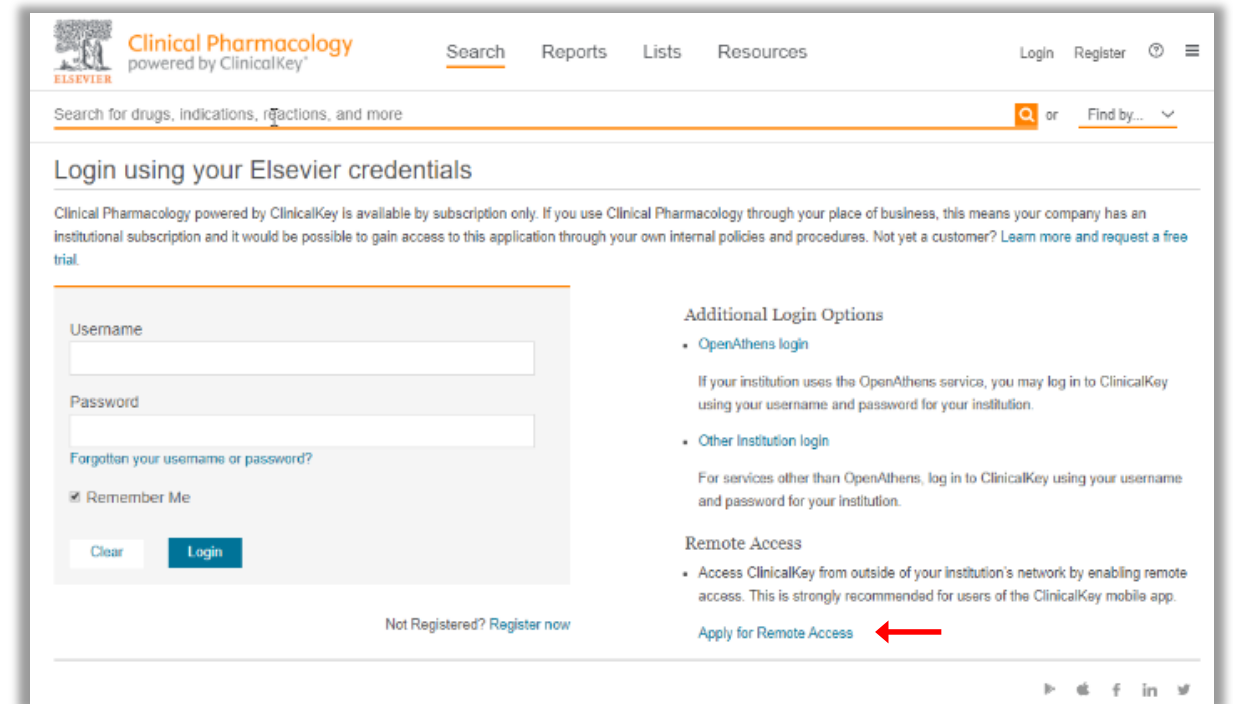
ELSEVIER

Clinical Pharmacology
powered by ClinicalKey®

Search Reports Lists Resources

Login Register

Search for drugs, indications, reactions, and more

or Find by...

Login using your Elsevier credentials

Clinical Pharmacology powered by ClinicalKey is available by subscription only. If you use Clinical Pharmacology through your place of business, this means your company has an institutional subscription and it would be possible to gain access to this application through your own internal policies and procedures. Not yet a customer? Learn more and request a free trial.

Username

Password

Forgotten your username or password?

Remember Me

Clear Login

Not Registered? Register now

Additional Login Options

- OpenAthens login

If your institution uses the OpenAthens service, you may log in to ClinicalKey using your username and password for your institution.

- Other Institution login

For services other than OpenAthens, log in to ClinicalKey using your username and password for your institution.

Remote Access

- Access ClinicalKey from outside of your institution's network by enabling remote access. This is strongly recommended for users of the ClinicalKey mobile app.

Apply for Remote Access